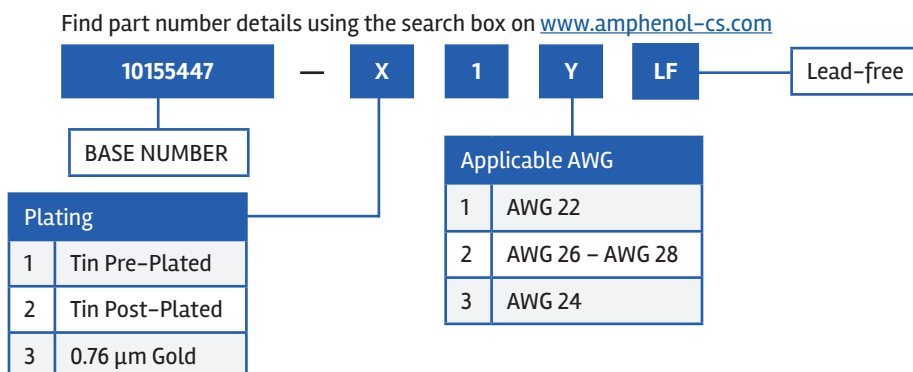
Find part number details using the search box on www.amphenol-cs.com

10155447 — X 1 Y LF

Lead-free

BASE NUMBER

| Applicable AWG | |
|---|---|
| 1 | AWG 22 |
| 2 | AWG 26 – AWG 28 |
| 3 | AWG 24 |

| Plating | |
|---|---|
| 1 | Tin Pre-Plated |
| 2 | Tin Post-Plated |
| 3 | 0.76 µm Gold |